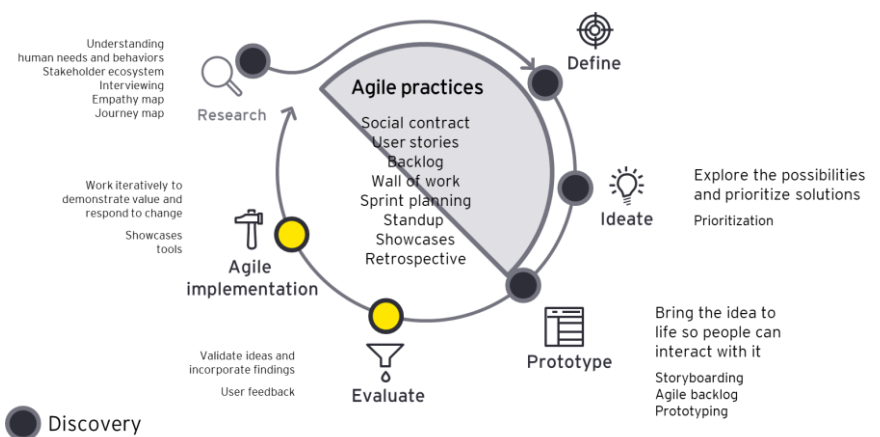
Understanding
human needs and behaviors
Stakeholder ecosystem
Interviewing
Empathy map
Journey map

Research

Define

Agile practices

Social contract
User stories
Backlog
Wall of work
Sprint planning
Standup
Showcases
Retrospective

Ideate

Explore the possibilities and prioritize solutions

Prioritization

Work iteratively to demonstrate value and respond to change

Showcases
tools

Agile implementation

Prototype

Bring the idea to life so people can interact with it

Storyboarding
Agile backlog
Prototyping

Validate ideas and incorporate findings

User feedback

Evaluate

Discovery